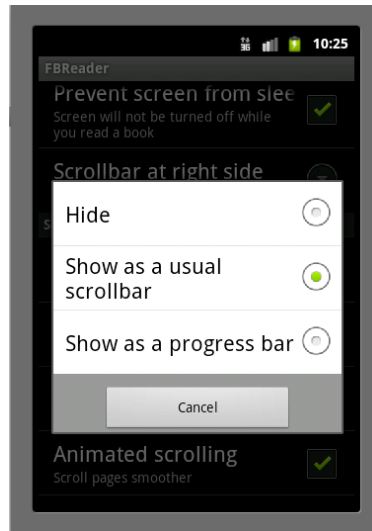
10:25

FBReader

Prevent screen from slee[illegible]

Screen will not be turned off while you read a book

Scrollbar at right side

Hide

Show as a usual scrollbar

Show as a progress bar

Cancel

Animated scrolling

Scroll pages smoother